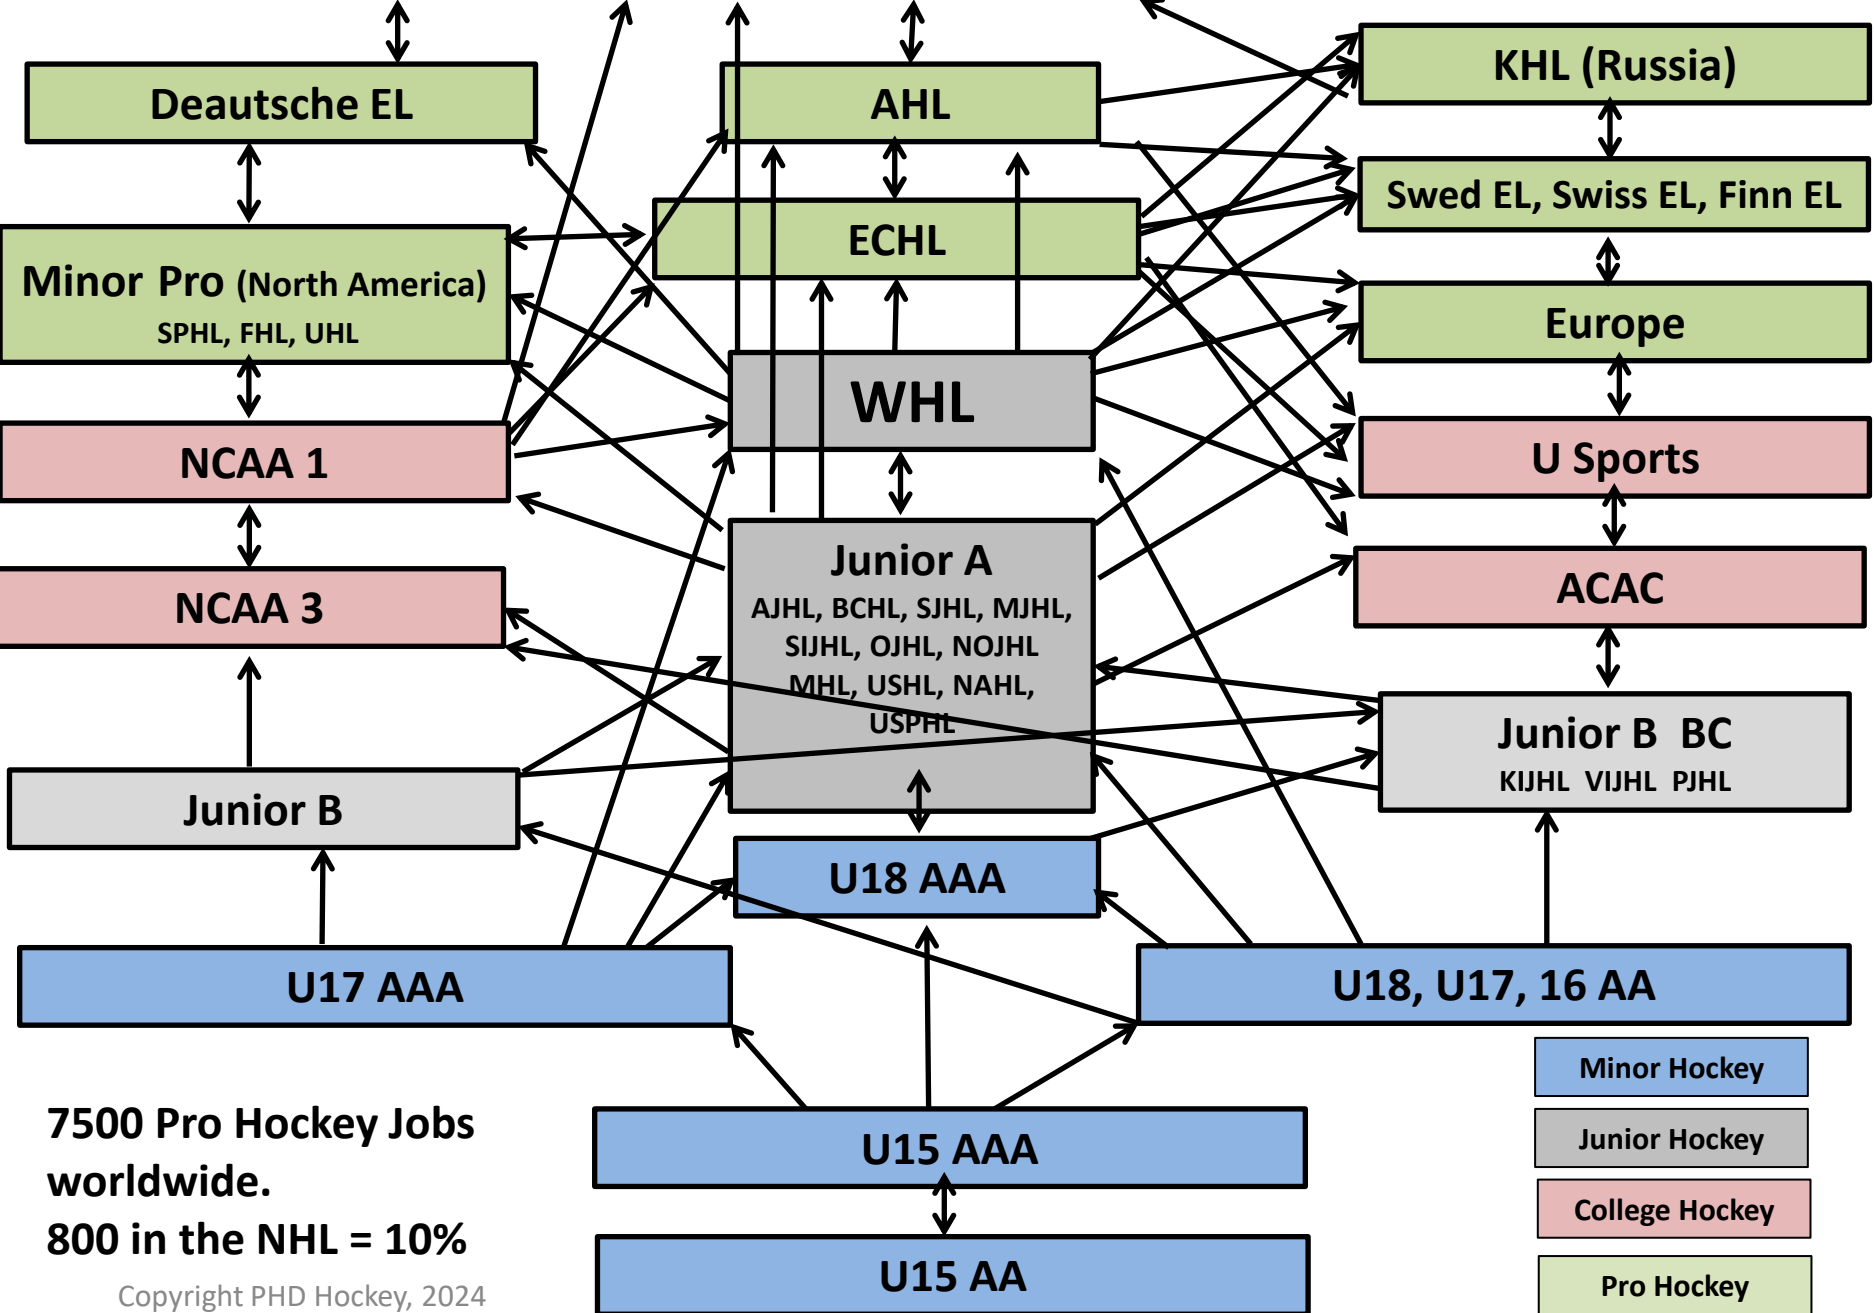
Deautsche EL

AHL

KHL (Russia)

Minor Pro (North America)
SPHL, FHL, UHL

ECHL

Swed EL, Swiss EL, Finn EL

Europe

WHL

NCAA 1

U Sports

NCAA 3

Junior A
AJHL, BCHL, SJHL, MJHL, SIJHL, OJHL, NOJHL MHL, USHL, NAHL, USPHL

ACAC

Junior B BC
KIJHL VIJHL PJHL

Junior B

U18 AAA

U17 AAA

U18, U17, 16 AA

7500 Pro Hockey Jobs worldwide.
800 in the NHL = 10%

U15 AAA

U15 AA

Copyright PHD Hockey, 2024

Minor Hockey

Junior Hockey

College Hockey

Pro Hockey